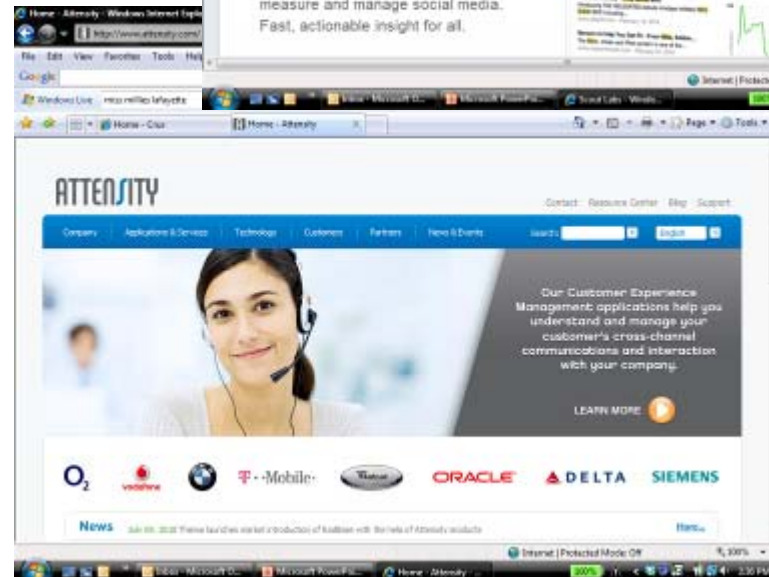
Home - Attensity - Windows Internet Explorer

http://www.attensity.com/

File Edit View Favorites Tools Help

Google

Windows Live  miss millie lafayette

measure and manage social media. Fast, actionable insight for all.

Internet | Protected

Inbox - Microsoft O... Microsoft PowerPoi... Scout Labs - Windo...

Home - Crux  Home - Attensity

Page  Tools

ATTENSITY

Contact  Resource Center  Blog  Support

Company  Applications & Services  Technology  Customers  Partners  News & Events  Search  English

Our Customer Experience Management applications help you understand and manage your customer's cross-channel communications and interaction with your company.

LEARN MORE

O2  vodafone  T-Mobile  Whirlpool  ORACLE  DELTA  SIEMENS

News  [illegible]

More

Internet | Protected Mode: Off  100%

Inbox - Microsoft O... Microsoft PowerPoi... Home - Attensity ...  2:30 PM